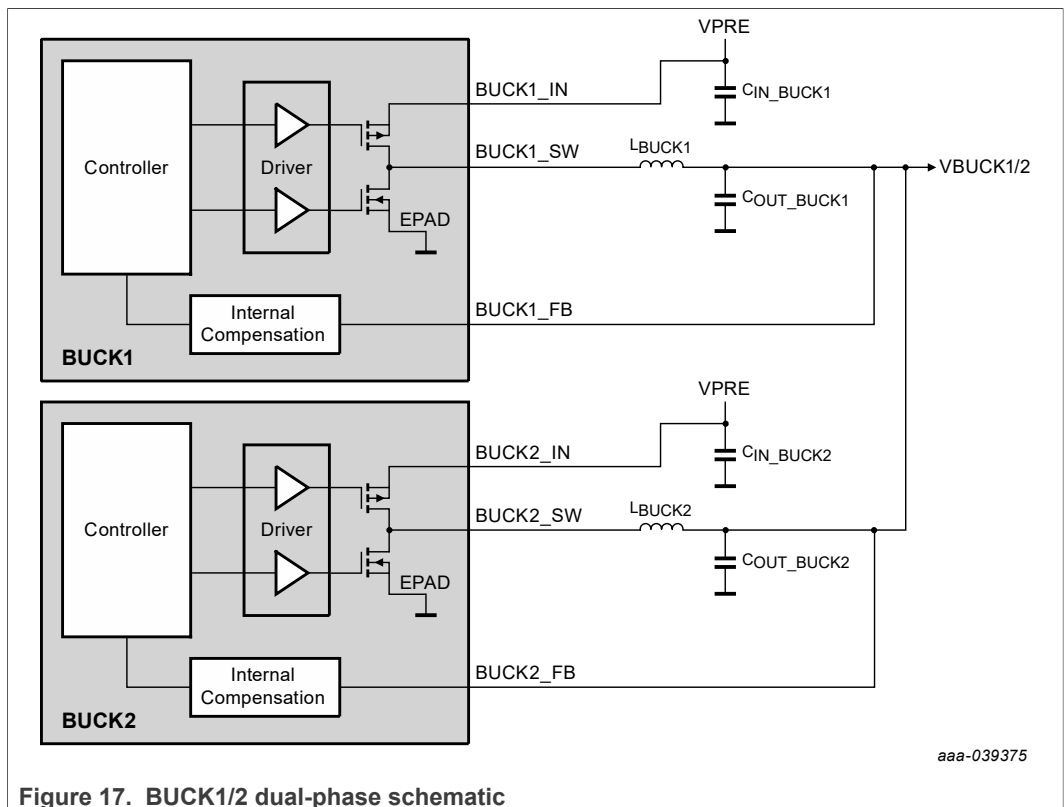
VPRE

BUCK1_IN

$C_{IN\_BUCK1}$

Controller

Driver

BUCK1_SW

$L_{BUCK1}$

VBUCK1/2

$C_{OUT\_BUCK1}$

EPAD

Internal Compensation

BUCK1_FB

BUCK1

VPRE

BUCK2_IN

$C_{IN\_BUCK2}$

Controller

Driver

BUCK2_SW

$L_{BUCK2}$

$C_{OUT\_BUCK2}$

EPAD

Internal Compensation

BUCK2_FB

BUCK2

aaa-039375

Figure 17. BUCK1/2 dual-phase schematic